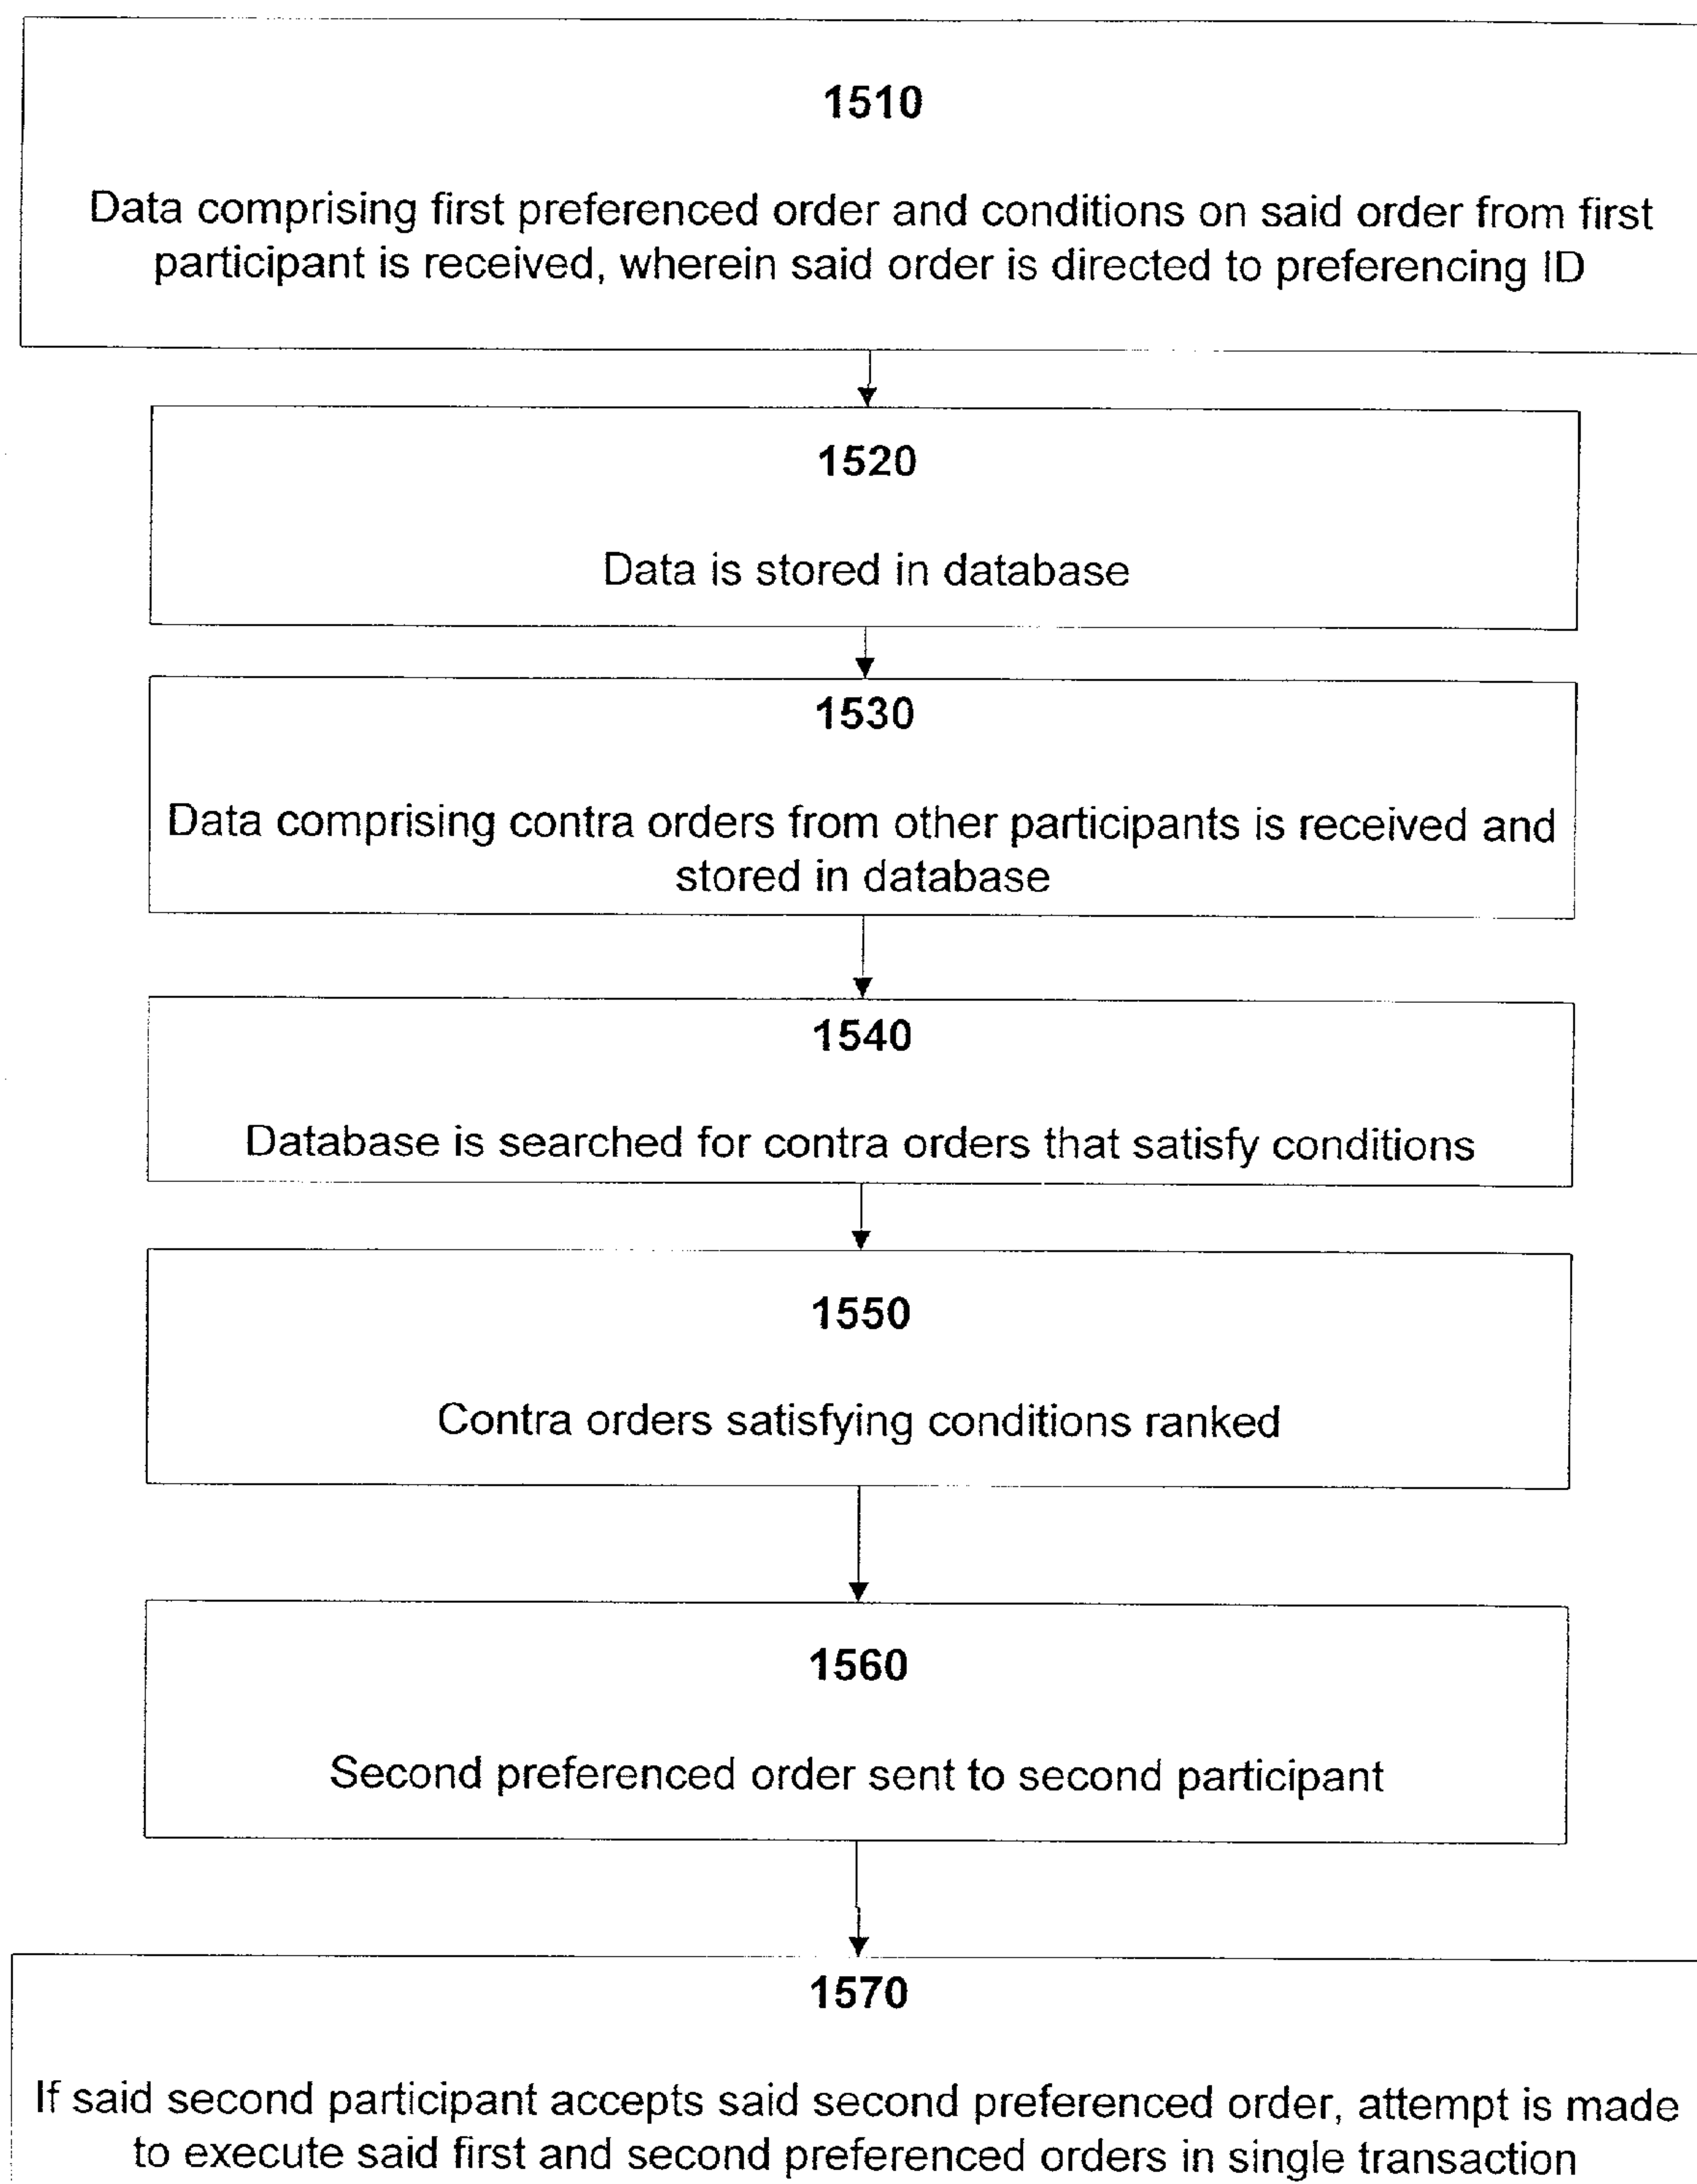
1510

Data comprising first preferenced order and conditions on said order from first participant is received, wherein said order is directed to preferencing ID

1520

Data is stored in database

1530

Data comprising contra orders from other participants is received and stored in database

1540

Database is searched for contra orders that satisfy conditions

1550

Contra orders satisfying conditions ranked

1560

Second preferenced order sent to second participant

1570

If said second participant accepts said second preferenced order, attempt is made to execute said first and second preferenced orders in single transaction